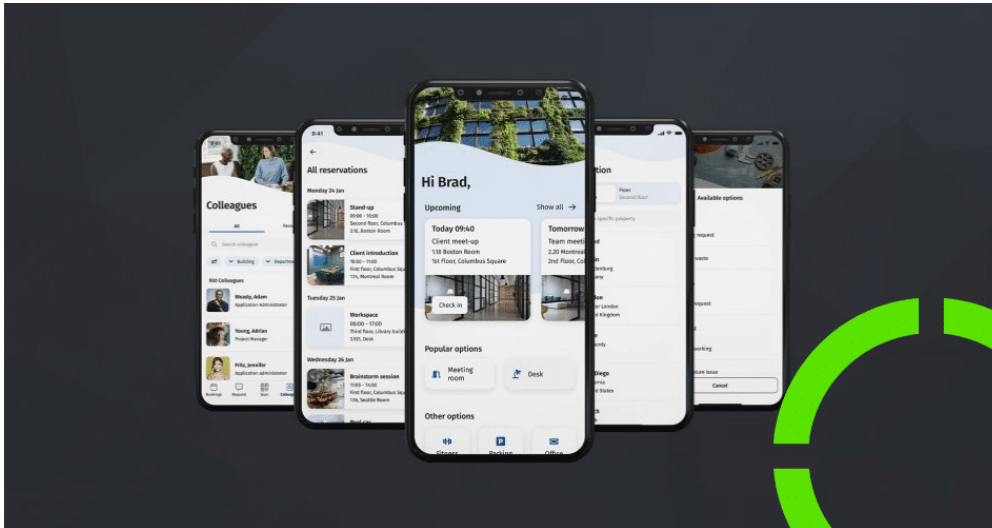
Colleagues

All

Search colleagues

Building

Department

100 Colleagues

Woody, Adam
Application administrator

Young, Adrian
Project Manager

Fritz, Jennifer
Application administrator

Bookings

Request

Scan

Colleagues

9:41

All reservations

Monday 24 Jan

Stand-up
09:00 – 10:00
Second floor, Columbus Sq
2.10, Boston Room

Client introduction
10:00 – 11:00
First floor, Columbus Squ
1.14, Montreal Room

Tuesday 25 Jan

Workspace
08:00 – 17:00
Third floor, Library build
3.101, Desk

Wednesday 26 Jan

Brainstorm session
11:00 – 14:00
First floor, Columbus Squ
1.4, Seattle Room

Hi Brad,

Upcoming

Show all

Today 09:40
Client meet-up
1.18 Boston Room
1st floor, Columbus Square

Check in

Tomorrow
Team meeti
2.20 Montrea
2nd floor, Col

Popular options

Meeting room

Desk

Other options

Fitness

Parking

Office

tion

Floor
Second floor

specific property

Available options

Cancel